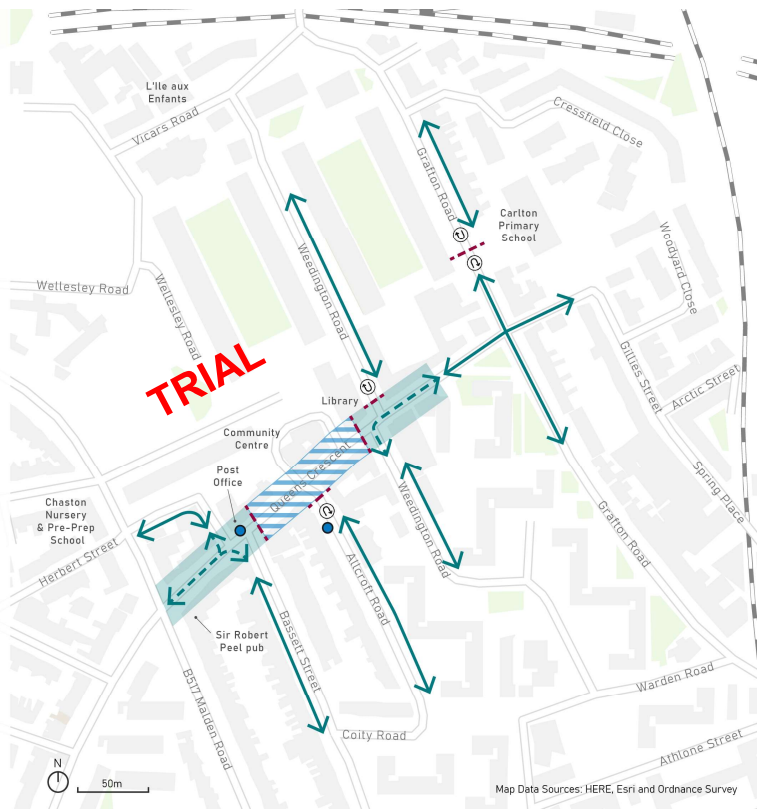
L'Ile aux Enfants

Vicars Road

Cressfield Close

Grafton Road

Carlton Primary School

Woodyard Close

Wellesley Road

Wellesley Road

Weedington Road

Gillies Street

Arctic Street

TRIAL

Library

Community Centre

Queens Crescent

Spring Place

Post Office

Chaston Nursery & Pre-Prep School

Herbert Street

Weedington Road

Grafton Road

Allcroft Road

Sir Robert Peel pub

Bassett Street

B517 Malden Road

Warden Road

Coity Road

Athlone Street

N

50m

Map Data Sources: HERE, Esri and Ordnance Survey